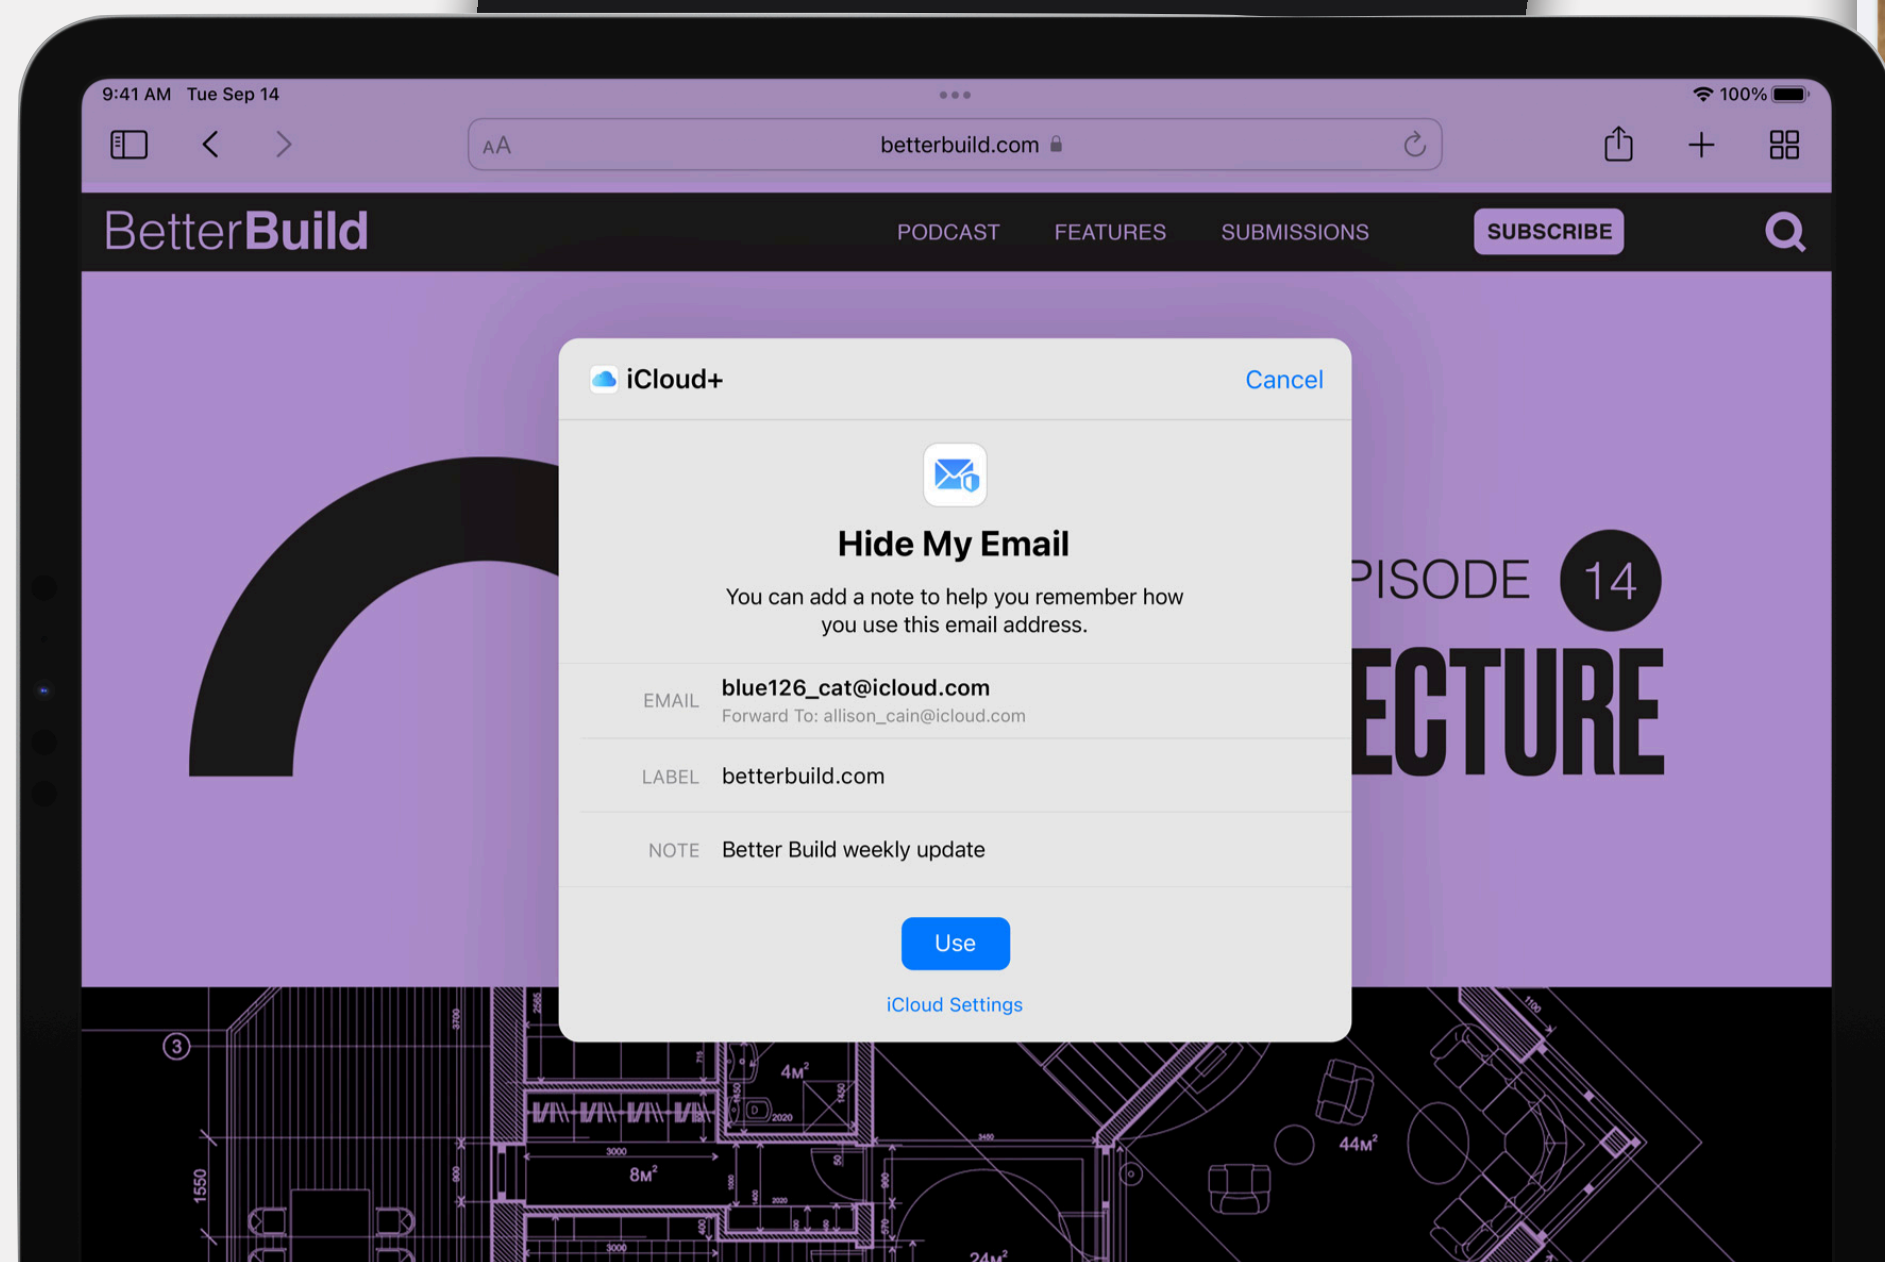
9:41 AM Tue Sep 14

100%

AA betterbuild.com

BetterBuild

PODCAST FEATURES SUBMISSIONS SUBSCRIBE

iCloud+ Cancel

Hide My Email

You can add a note to help you remember how you use this email address.

EMAIL blue126_cat@icloud.com
Forward To: allison_cain@icloud.com

LABEL betterbuild.com

NOTE Better Build weekly update

Use

iCloud Settings

PISODE 14

ECTURE

3

4M²

8M²

44M²

24M²

1550

3000

3000

2020

2020

3400